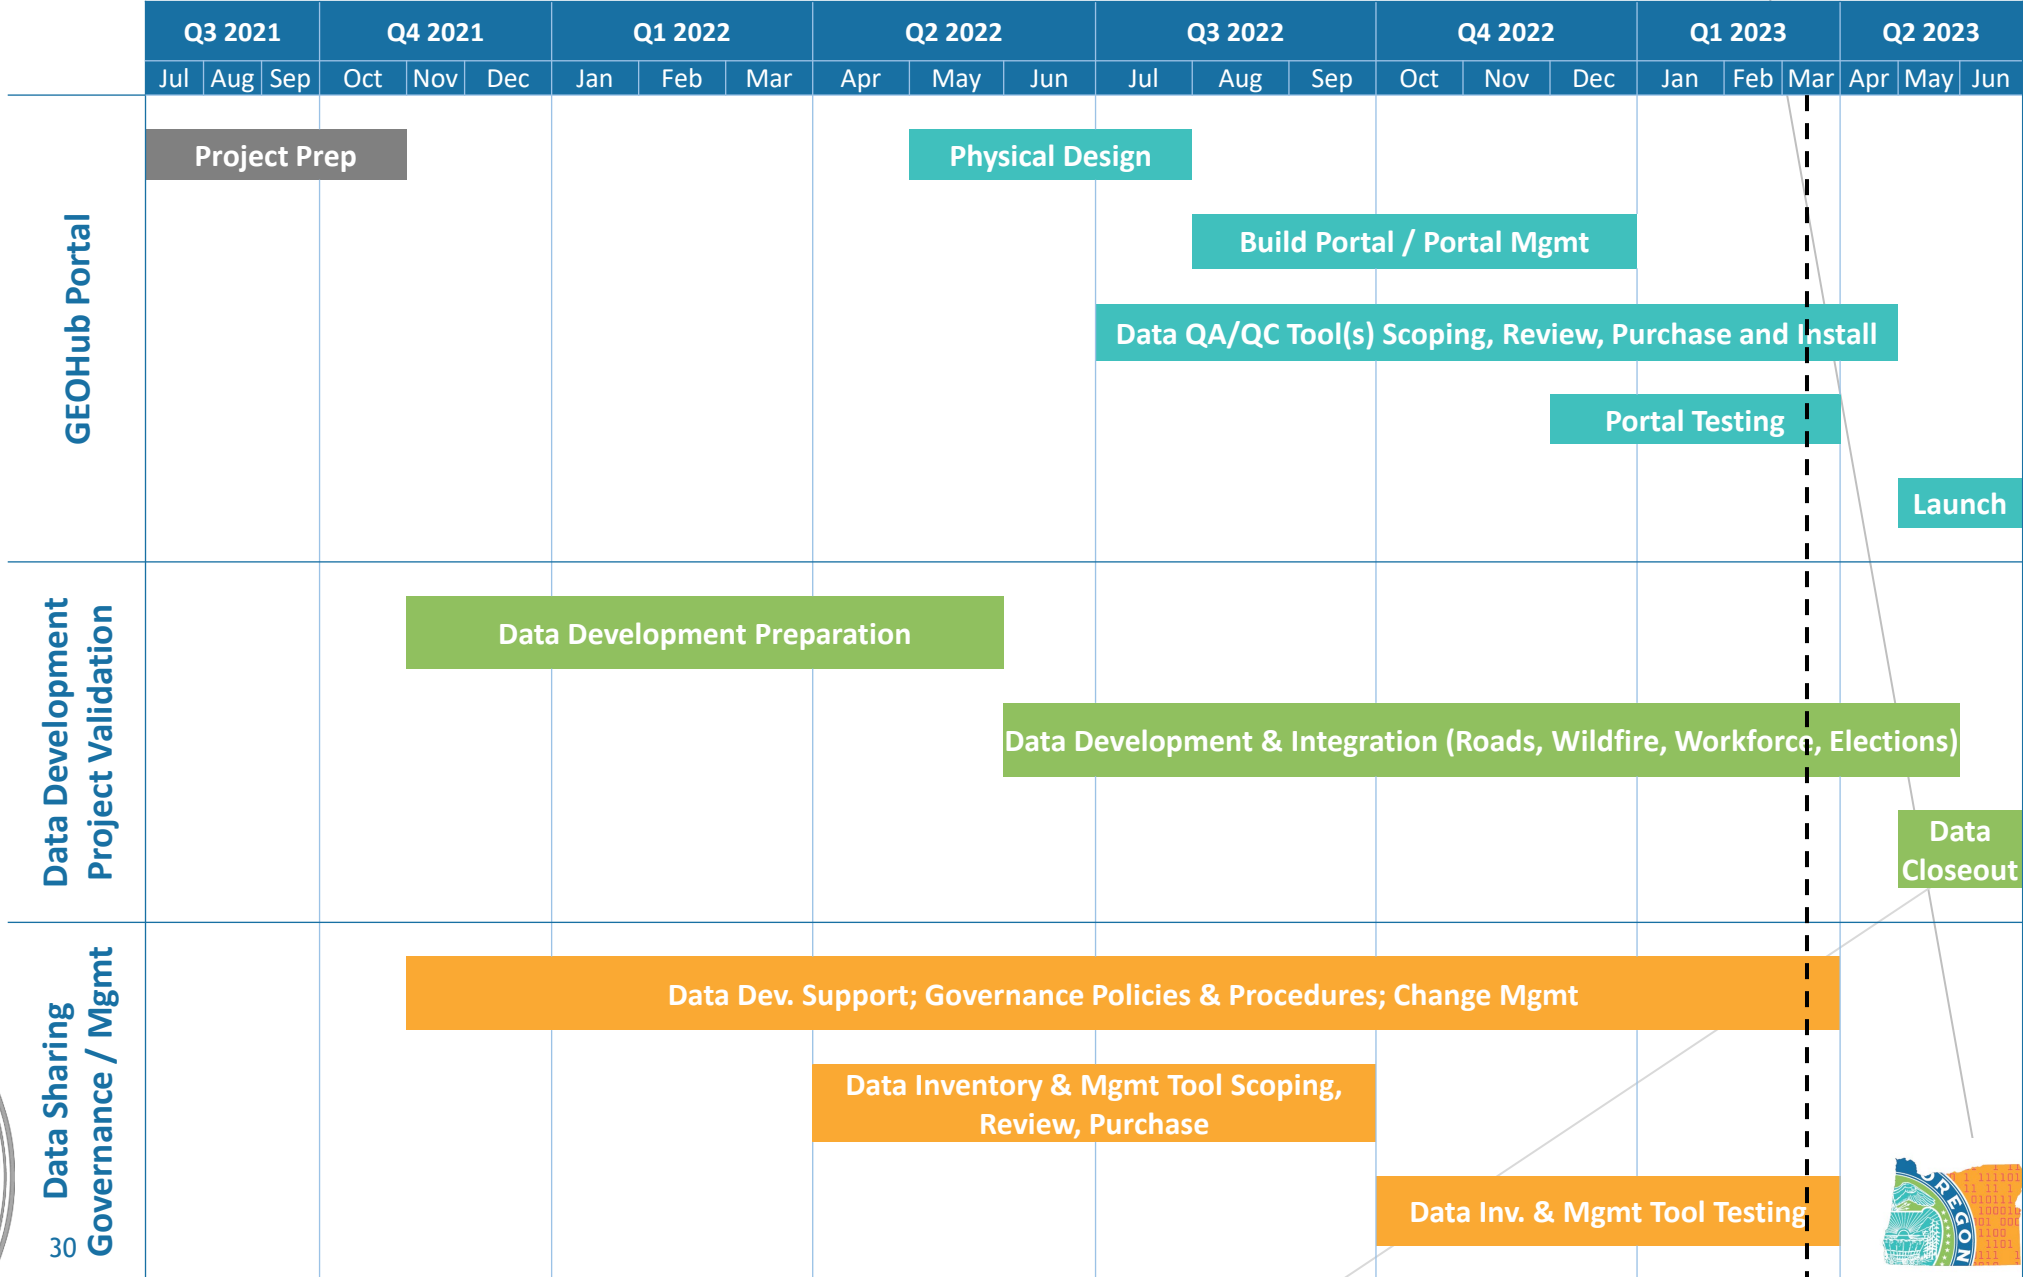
| Q3 2021 | Q4 2021 | Q1 2022 | Q2 2022 | Q3 2022 | Q4 2022 | Q1 2023 | Q2 2023 |
|---|---|---|---|---|---|---|---|
| Jul Aug Sep | Oct Nov Dec | Jan Feb Mar | Apr May Jun | Jul Aug Sep | Oct Nov Dec | Jan Feb Mar | Apr May Jun |

GEOHub Portal

Project Prep

Physical Design

Build Portal / Portal Mgmt

Data QA/QC Tool(s) Scoping, Review, Purchase and Install

Portal Testing

Launch

Data Development Project Validation

Data Development Preparation

Data Development & Integration (Roads, Wildfire, Workforce, Elections)

Data Closeout

Data Sharing Governance / Mgmt

Data Dev. Support; Governance Policies & Procedures; Change Mgmt

Data Inventory & Mgmt Tool Scoping, Review, Purchase

Data Inv. & Mgmt Tool Testing

OREGON

30